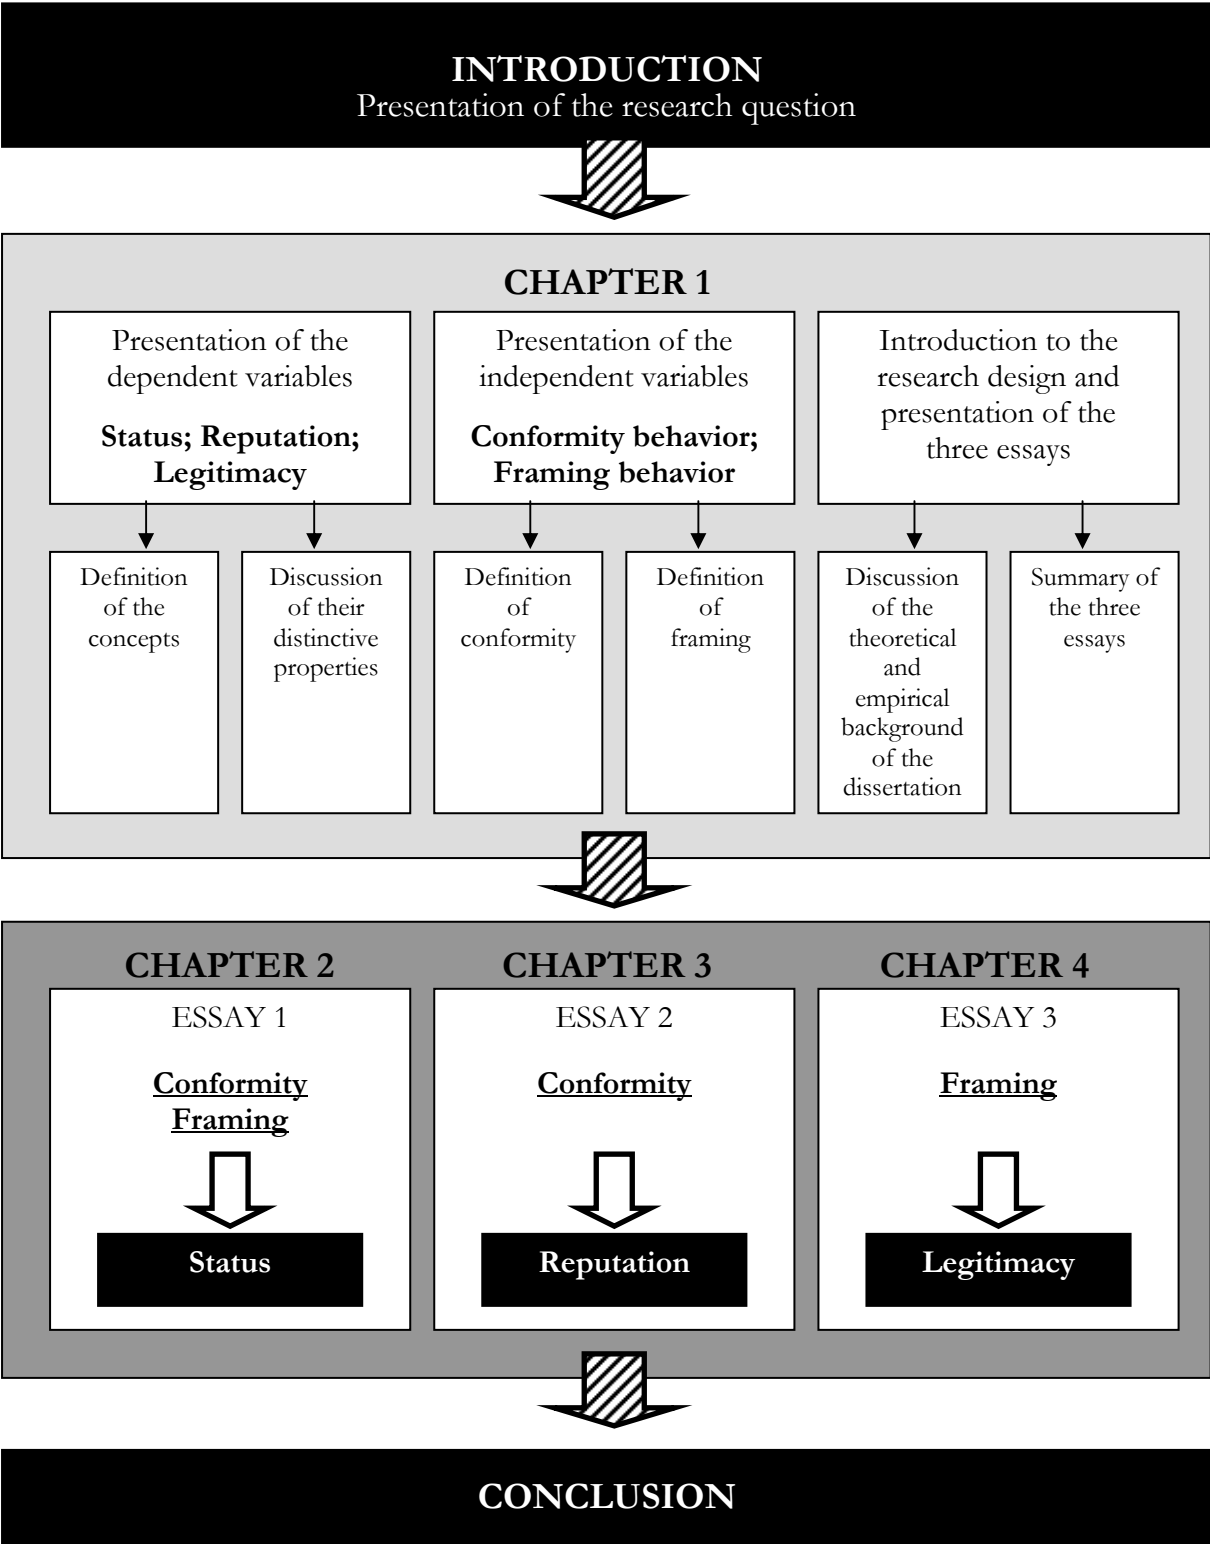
INTRODUCTION
Presentation of the research question

CHAPTER 1

Presentation of the dependent variables
Status; Reputation; Legitimacy

Definition of the concepts

Discussion of their distinctive properties

Presentation of the independent variables
Conformity behavior; Framing behavior

Definition of conformity

Definition of framing

Introduction to the research design and presentation of the three essays

Discussion of the theoretical and empirical background of the dissertation

Summary of the three essays

CHAPTER 2
ESSAY 1
Conformity
Framing
Status

CHAPTER 3
ESSAY 2
Conformity
Reputation

CHAPTER 4
ESSAY 3
Framing
Legitimacy

CONCLUSION